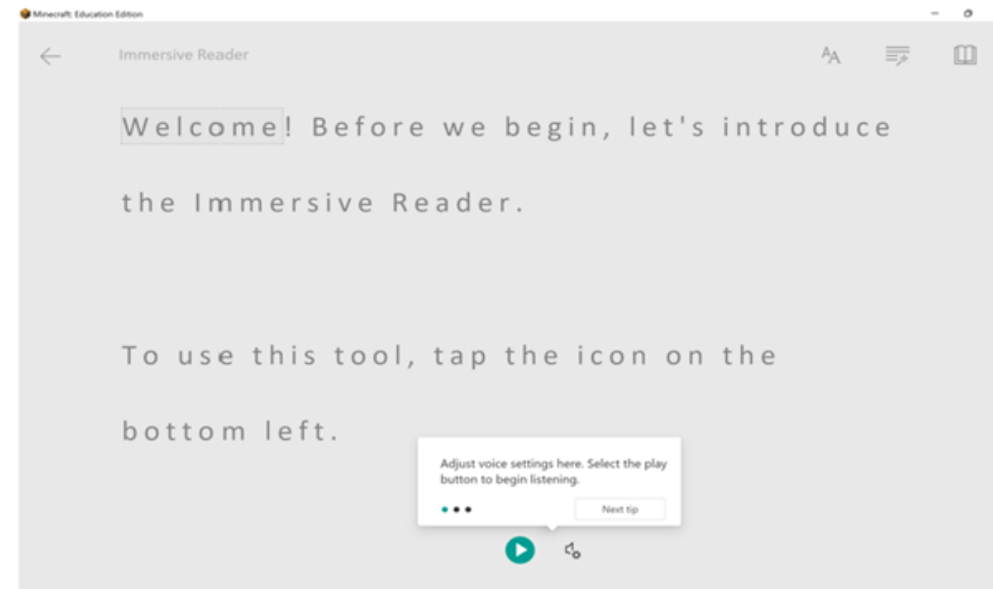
Minecraft: Education Edition

Immersive Reader

Welcome! Before we begin, let's introduce the Immersive Reader.

To use this tool, tap the icon on the bottom left.

Adjust voice settings here. Select the play button to begin listening.

Next tip